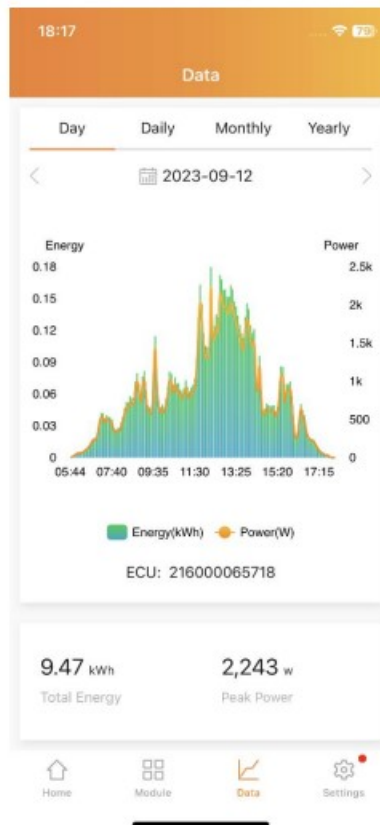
18:17

79

Data

Day
Daily
Monthly
Yearly

2023-09-12

Energy
Power

0.18
0.15
0.12
0.09
0.06
0.03
0

2.5k
2k
1.5k
1k
500
0

05:44 07:40 09:35 11:30 13:25 15:20 17:15

Energy(kWh) Power(W)

ECU: 216000065718

9.47 kWh
Total Energy

2,243 W
Peak Power

Home
Module
Data
Settings